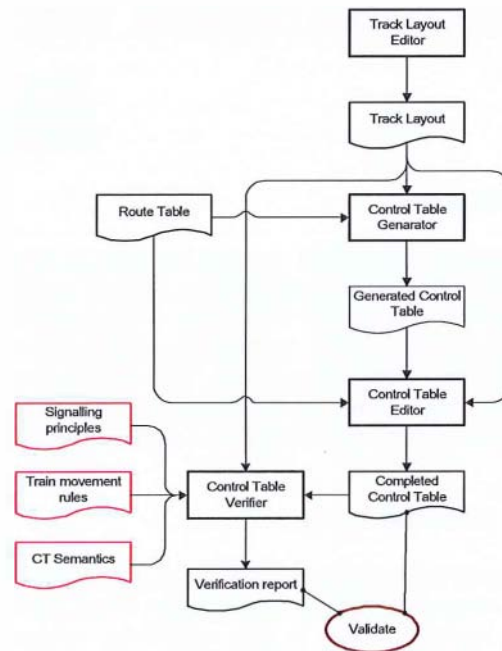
Track Layout Editor

Track Layout

Route Table

Control Table Genarator

Generated Control Table

Control Table Editor

Signalling principles

Train movement rules

CT Semantics

Control Table Verifier

Completed Control Table

Verification report

Validate